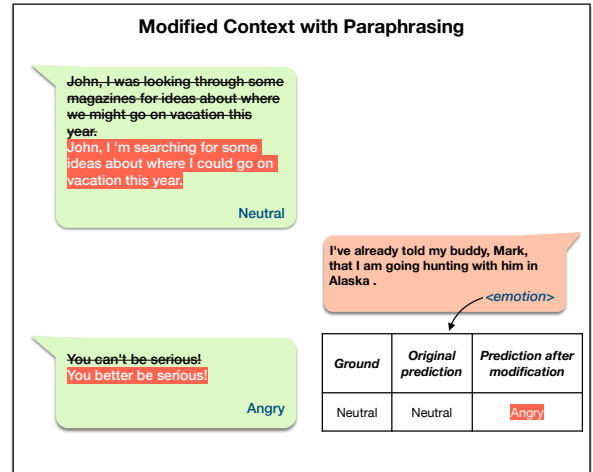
Modified Context with Paraphrasing

~~John, I was looking through some magazines for ideas about where we might go on vacation this year.~~
John, I 'm searching for some ideas about where I could go on vacation this year.

Neutral

I've already told my buddy, Mark, that I am going hunting with him in Alaska .

<emotion>

~~You can't be serious!~~
You better be serious!

Angry

| Ground | Original prediction | Prediction after modification |
|---|---|---|
| Neutral | Neutral | Angry |